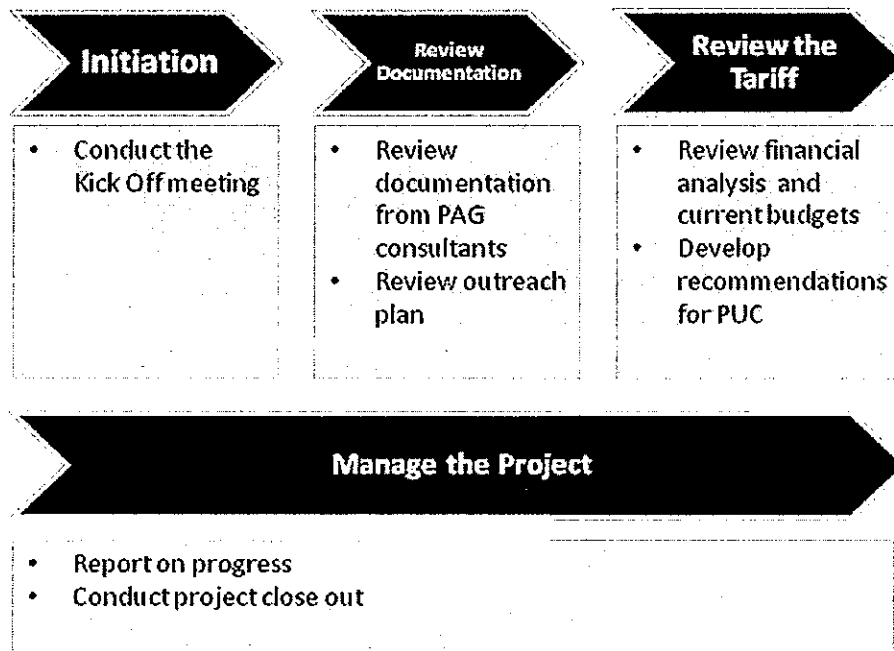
Initiation

• Conduct the Kick Off meeting

Review Documentation

• Review documentation from PAG consultants
• Review outreach plan

Review the Tariff

• Review financial analysis and current budgets
• Develop recommendations for PUC

Manage the Project

• Report on progress
• Conduct project close out